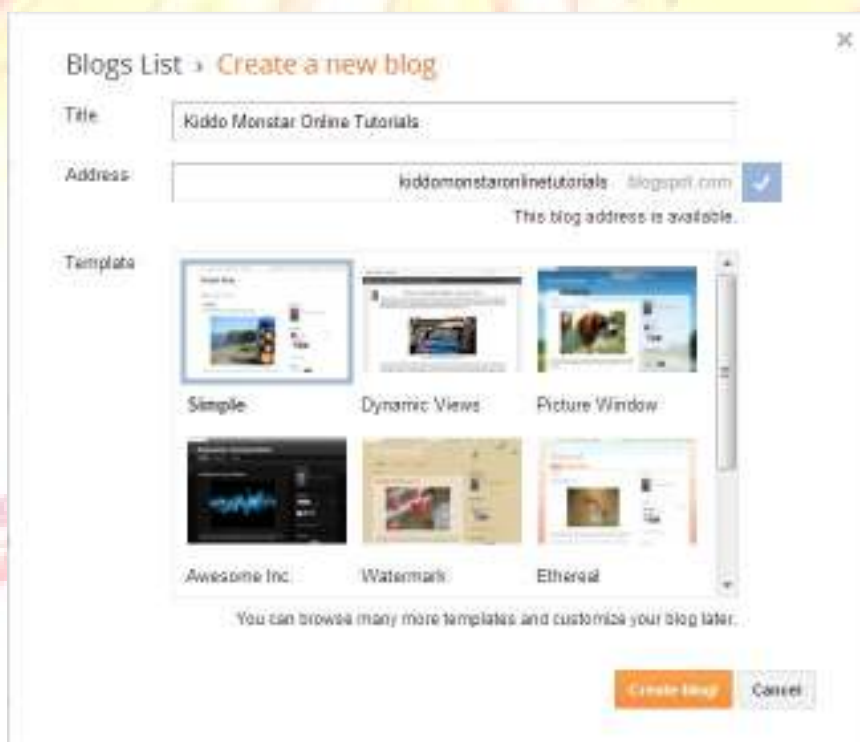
Blogs List › Create a new blog

×

Title
Kiddo Monstar Online Tutorials

Address
kiddomonstaronlinetutorials .blogspot.com
This blog address is available.

Template

Simple
Dynamic Views
Picture Window
Awesome Inc.
Watermark
Ethereal

You can browse many more templates and customize your blog later.

Create blog
Cancel